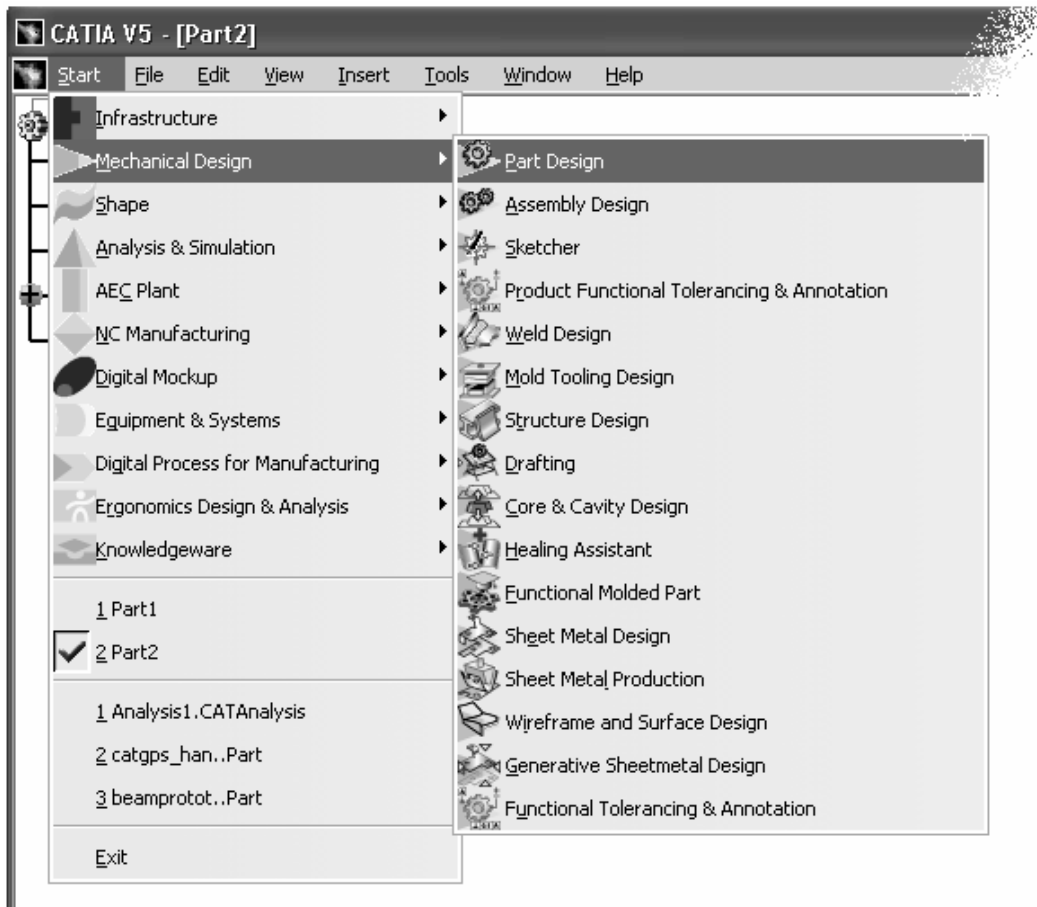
CATIA V5 - [Part2]

Start File Edit View Insert Tools Window Help

Infrastructure
Mechanical Design
Shape
Analysis & Simulation
AEC Plant
NC Manufacturing
Digital Mockup
Equipment & Systems
Digital Process for Manufacturing
Ergonomics Design & Analysis
Knowledgeware

1 Part1
2 Part2

1 Analysis1.CATAnalysis
2 catgps_han..Part
3 beamprotot..Part

Exit

Part Design
Assembly Design
Sketcher
Product Functional Tolerancing & Annotation
Weld Design
Mold Tooling Design
Structure Design
Drafting
Core & Cavity Design
Healing Assistant
Functional Molded Part
Sheet Metal Design
Sheet Metal Production
Wireframe and Surface Design
Generative Sheetmetal Design
Functional Tolerancing & Annotation